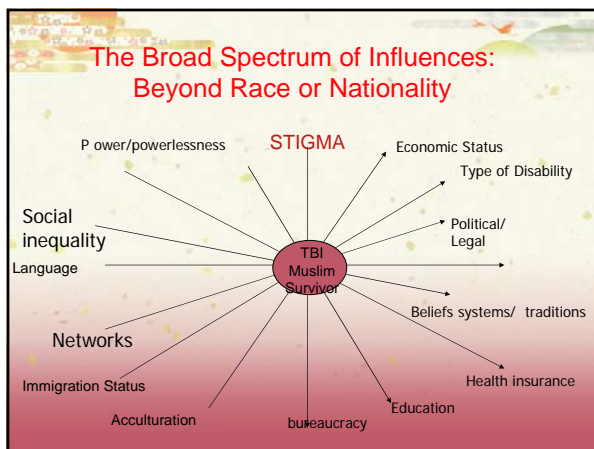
The Broad Spectrum of Influences: Beyond Race or Nationality

P ower/powerlessness

STIGMA

Economic Status

Type of Disability

Social inequality

Political/ Legal

Language

TBI Muslim Survivor

Beliefs systems/ traditions

Networks

Immigration Status

Health insurance

Acculturation

bureaucracy

Education